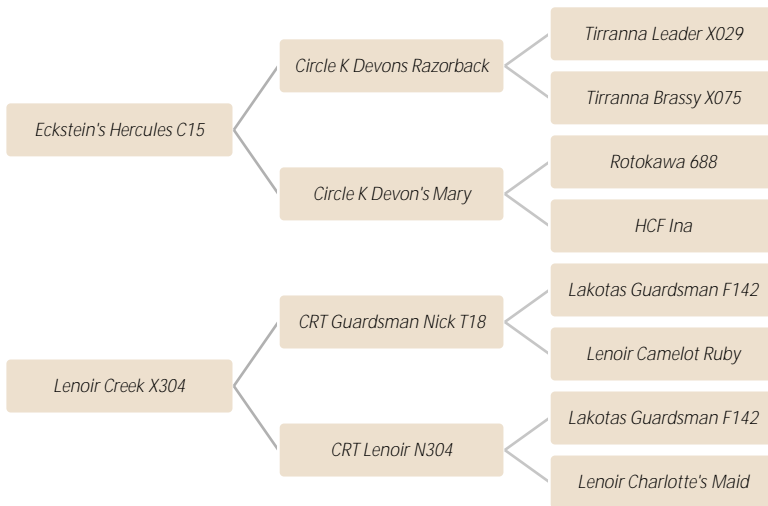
Eckstein's Hercules C15

Circle K Devons Razorback

Tirranna Leader X029

Tirranna Brassy X075

Circle K Devon's Mary

Rotokawa 688

HCF Ina

Lenoir Creek X304

CRT Guardsman Nick T18

Lakotas Guardsman F142

Lenoir Camelot Ruby

CRT Lenoir N304

Lakotas Guardsman F142

Lenoir Charlotte's Maid